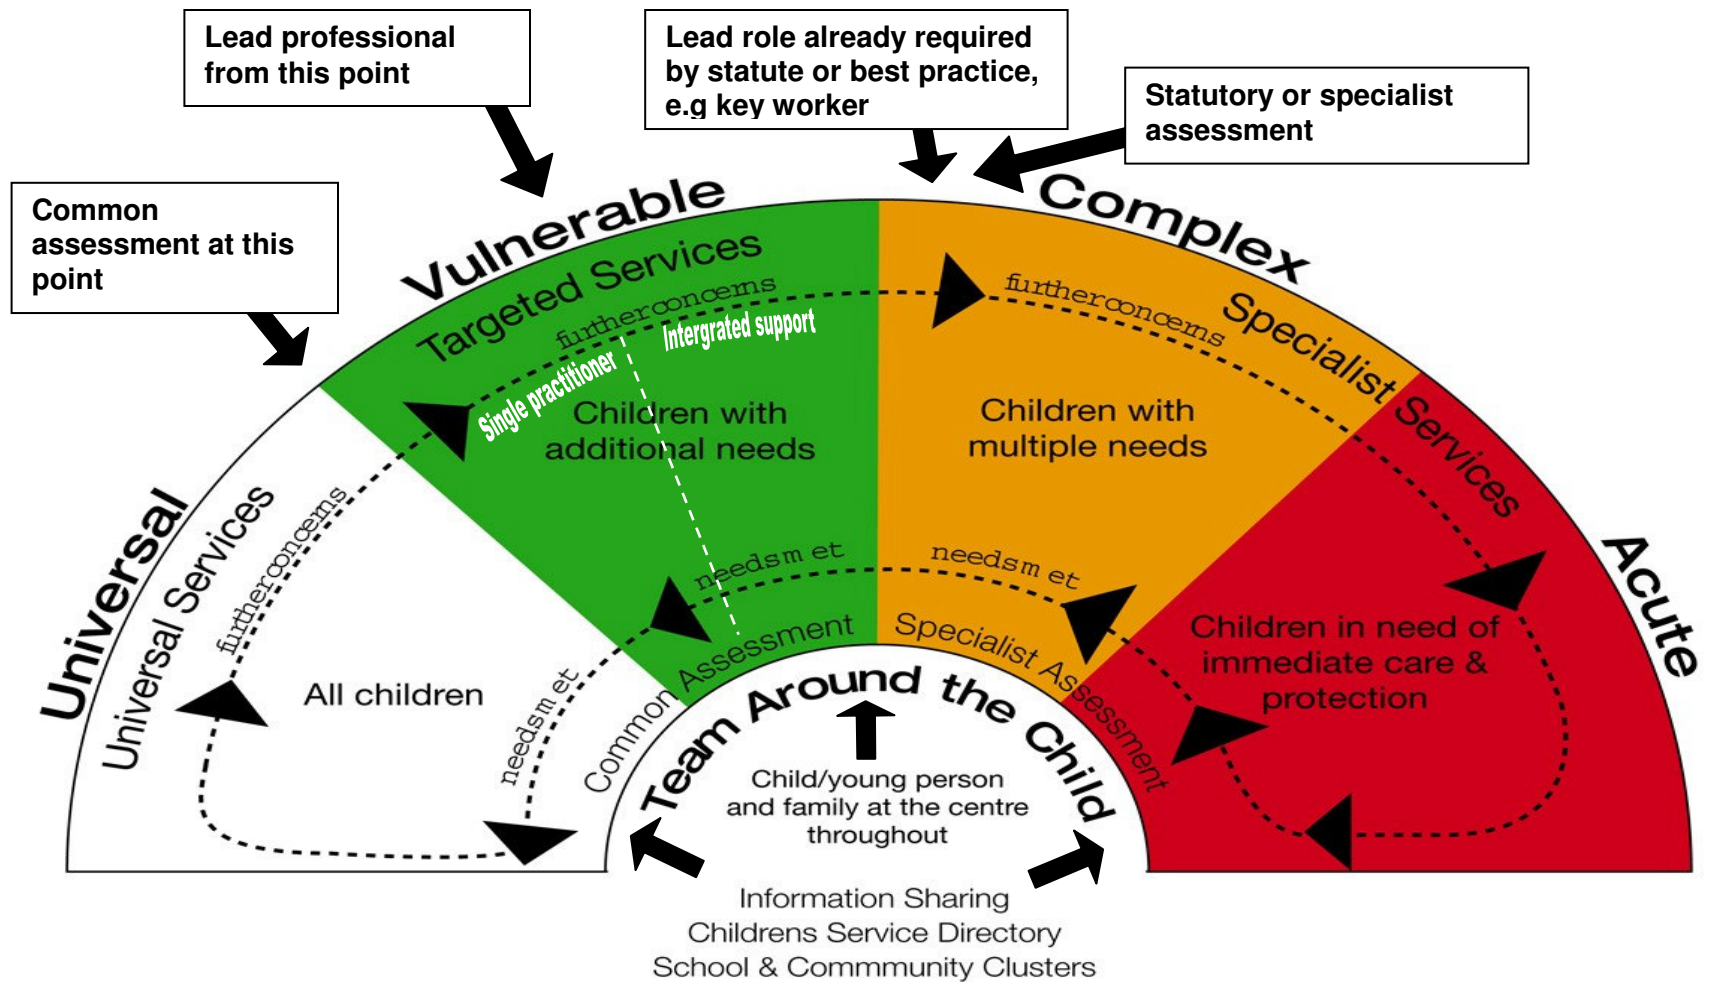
Lead professional from this point

Lead role already required by statute or best practice, e.g key worker

Statutory or specialist assessment

Common assessment at this point

Vulnerable

Complex

Targeted Services

furtherconcerns

Intergrated support

Single practitioner

Children with additional needs

furtherconcerns

Specialist

Services

Children with multiple needs

Universal

Universal Services

furtherconcerns

All children

needsmet

needsmet

needsmet

Common Assessment

Specialist Assessment

Acute

Children in need of immediate care & protection

Team Around the Child

Child/young person and family at the centre throughout

Information Sharing
Childrens Service Directory
School & Commmunity Clusters